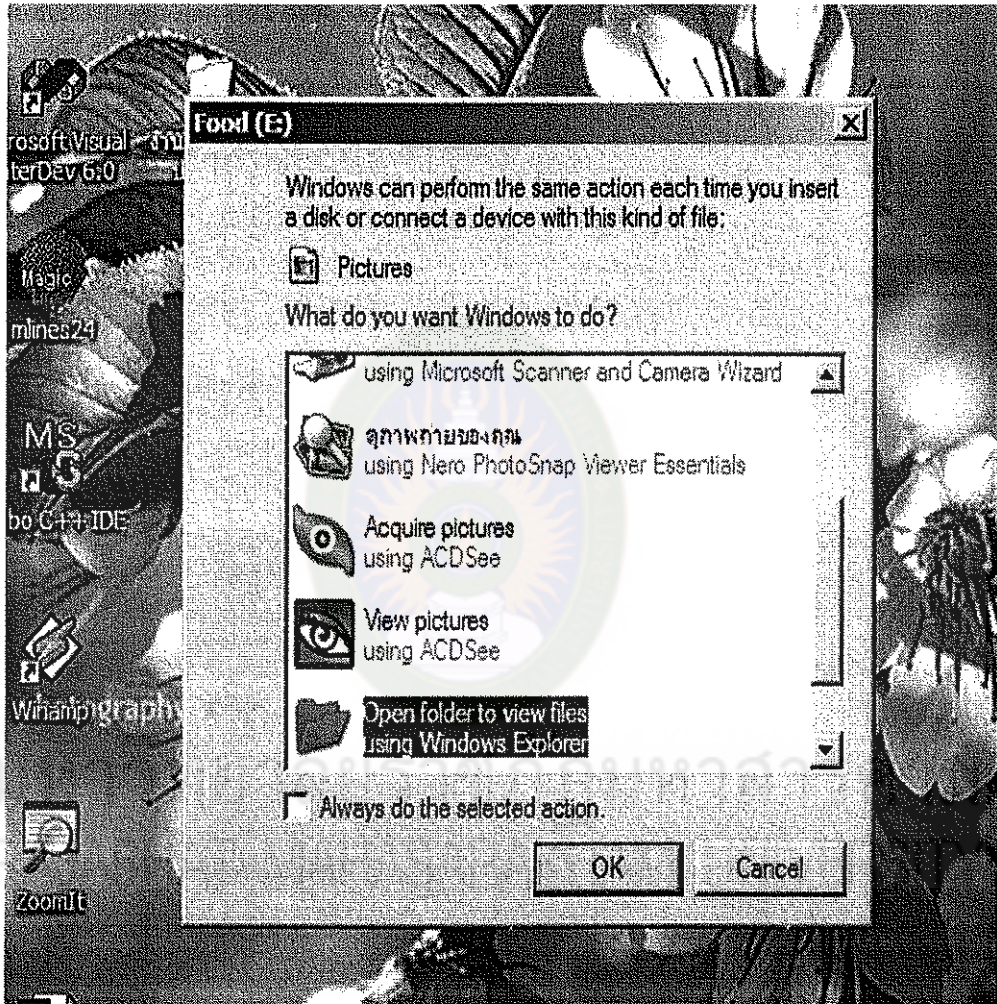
rosoft Visual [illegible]
terDev 6.0

Magic

mlines24

MS

bo C++ IDE

Winamp graphy

ZoomIt

Food (E:)

Windows can perform the same action each time you insert a disk or connect a device with this kind of file:

Pictures

What do you want Windows to do?

using Microsoft Scanner and Camera Wizard

ดูภาพถ่ายของคุณ
using Nero PhotoSnap Viewer Essentials

Acquire pictures
using ACDSee

View pictures
using ACDSee

Open folder to view files
using Windows Explorer

Always do the selected action.

OK

Cancel